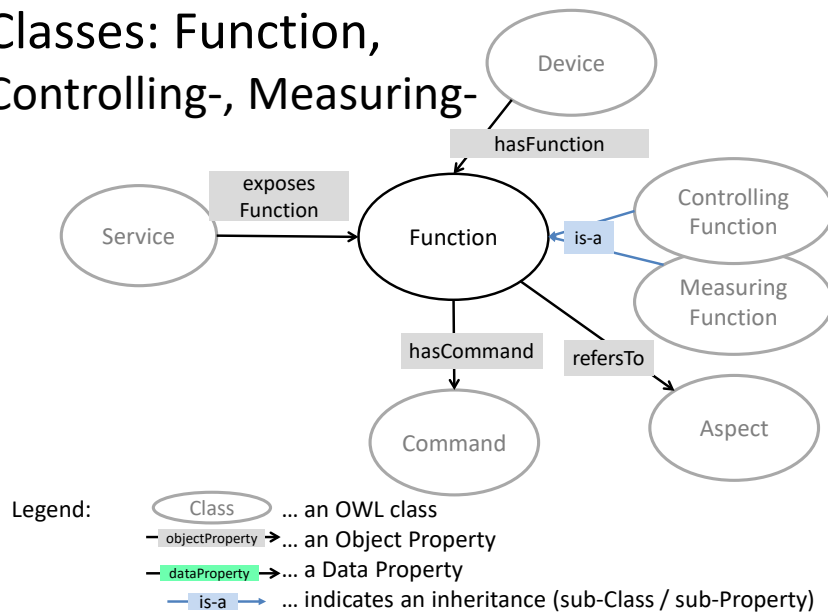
Classes: Function, Controlling-, Measuring-

Device

hasFunction

exposes Function

Service

Function

is-a

Controlling Function

Measuring Function

hasCommand

refersTo

Command

Aspect

Legend: Class … an OWL class

objectProperty … an Object Property

dataProperty … a Data Property

is-a … indicates an inheritance (sub-Class / sub-Property)